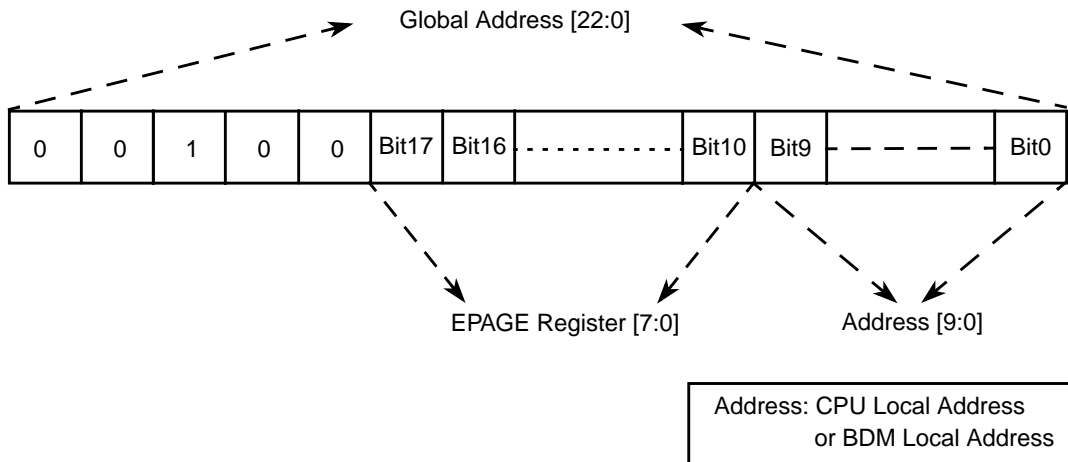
Global Address [22:0]

| 0 | 0 | 1 | 0 | 0 | Bit17 | Bit16 | | Bit10 | Bit9 | | Bit0 |
|---|---|---|---|---|---|---|---|---|---|---|---|

EPAGE Register [7:0]

Address [9:0]

Address: CPU Local Address
or BDM Local Address